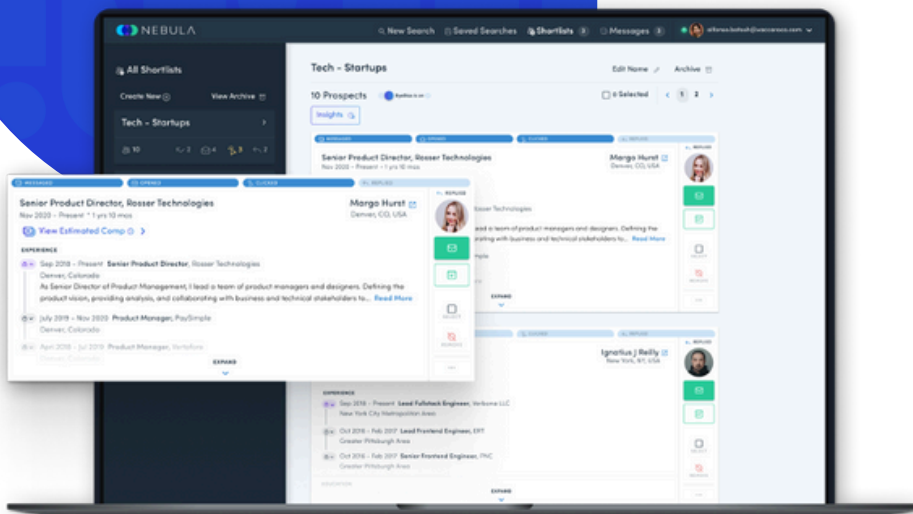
NEBULA

New Search  Saved Searches  Shortlists 3  Messages 3

All Shortlists

Create New  View Archive

Tech - Startups

10

Tech - Startups

Edit Name  Archive

10 Prospects

0 Selected  1 2

Insights

MESSAGED  OPENED  CLICKED  REPLIED

Senior Product Director, Rosser Technologies
Nov 2020 - Present · 1 yrs 10 mos

Margo Hurst
Denver, CO, USA

REPLIED

Senior Product Director, Rosser Technologies
Nov 2020 - Present · 1 yrs 10 mos

Margo Hurst
Denver, CO, USA

View Estimated Comp

EXPERIENCE

Sep 2018 - Present Senior Product Director, Rosser Technologies
Denver, Colorado
As Senior Director of Product Management, I lead a team of product managers and designers. Defining the product vision, providing analysis, and collaborating with business and technical stakeholders to... Read More

July 2019 - Nov 2020 Product Manager, PaySimple
Denver, Colorado

April 2018 - Jul 2019 Product Manager, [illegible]

EXPAND

REJECT

REMOVE

EXPAND

Ignatius J Reilly
New York, NY, USA

EXPERIENCE

Sep 2018 - Present Lead Fullstack Engineer, Verbome LLC
New York City Metropolitan Area

Oct 2018 - Feb 2017 Lead Frontend Engineer, EFT
Greater Pittsburgh Area

Oct 2016 - Feb 2017 Senior Frontend Engineer, PNC
Greater Pittsburgh Area

EDUCATION

EXPAND